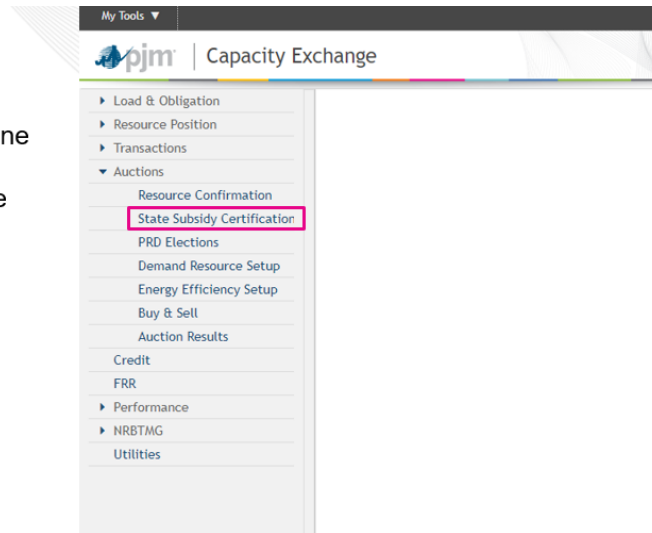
ne

e

My Tools ▼

pjm | Capacity Exchange

▸ Load & Obligation
▸ Resource Position
▸ Transactions
▾ Auctions
Resource Confirmation
State Subsidy Certification
PRD Elections
Demand Resource Setup
Energy Efficiency Setup
Buy & Sell
Auction Results
Credit
FRR
▸ Performance
▸ NRBTMG
Utilities